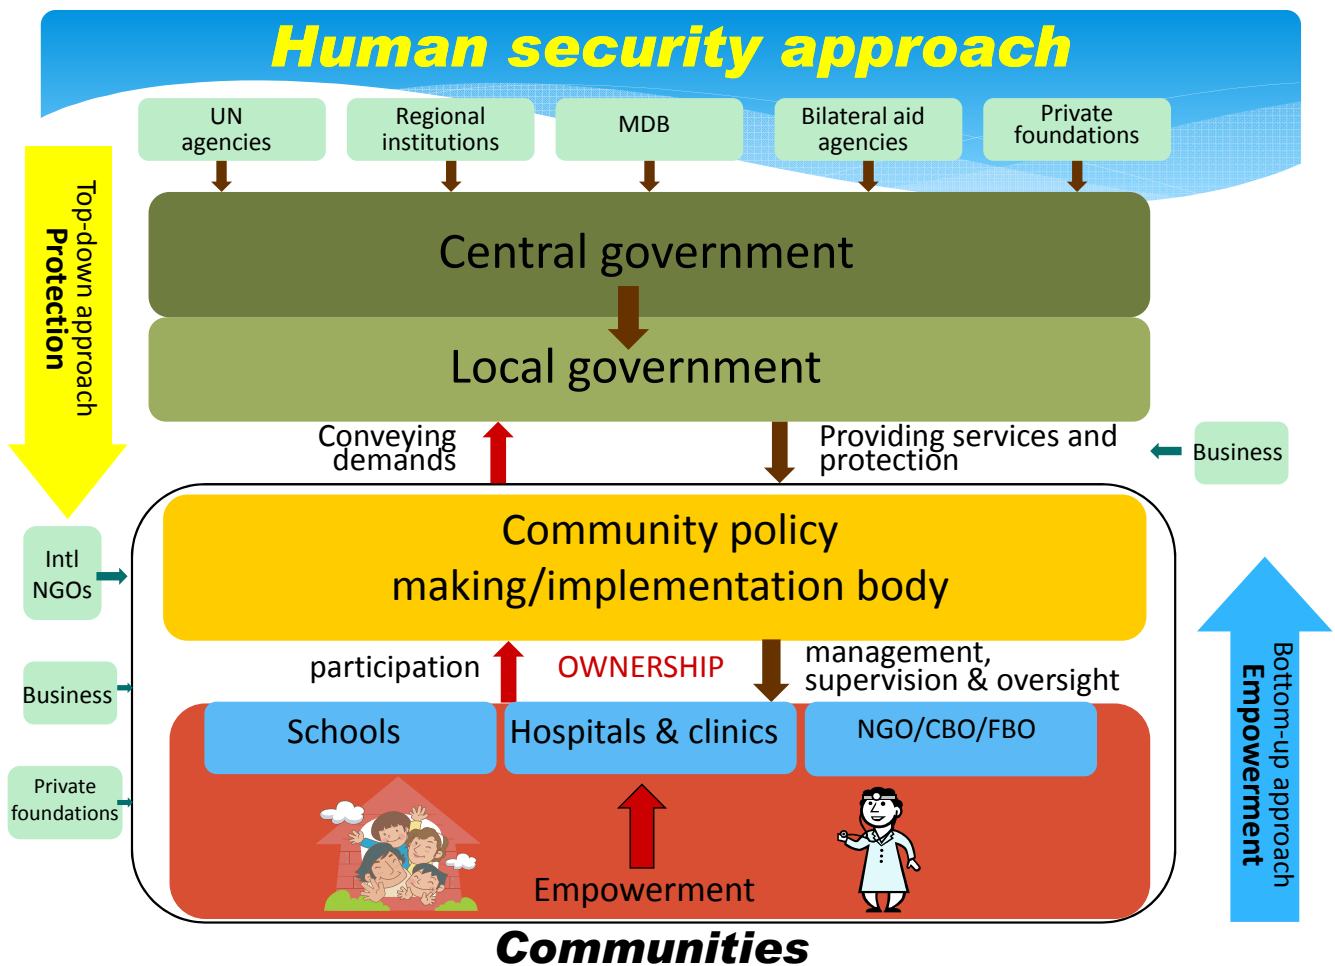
Human security approach

UN agencies

Regional institutions

MDB

Bilateral aid agencies

Private foundations

Top-down approach
Protection

Central government

Local government

Conveying demands

Providing services and protection

Business

Intl NGOs

Business

Private foundations

Community policy making/implementation body

participation

OWNERSHIP

management, supervision & oversight

Schools

Hospitals & clinics

NGO/CBO/FBO

Empowerment

Bottom-up approach
Empowerment

Communities